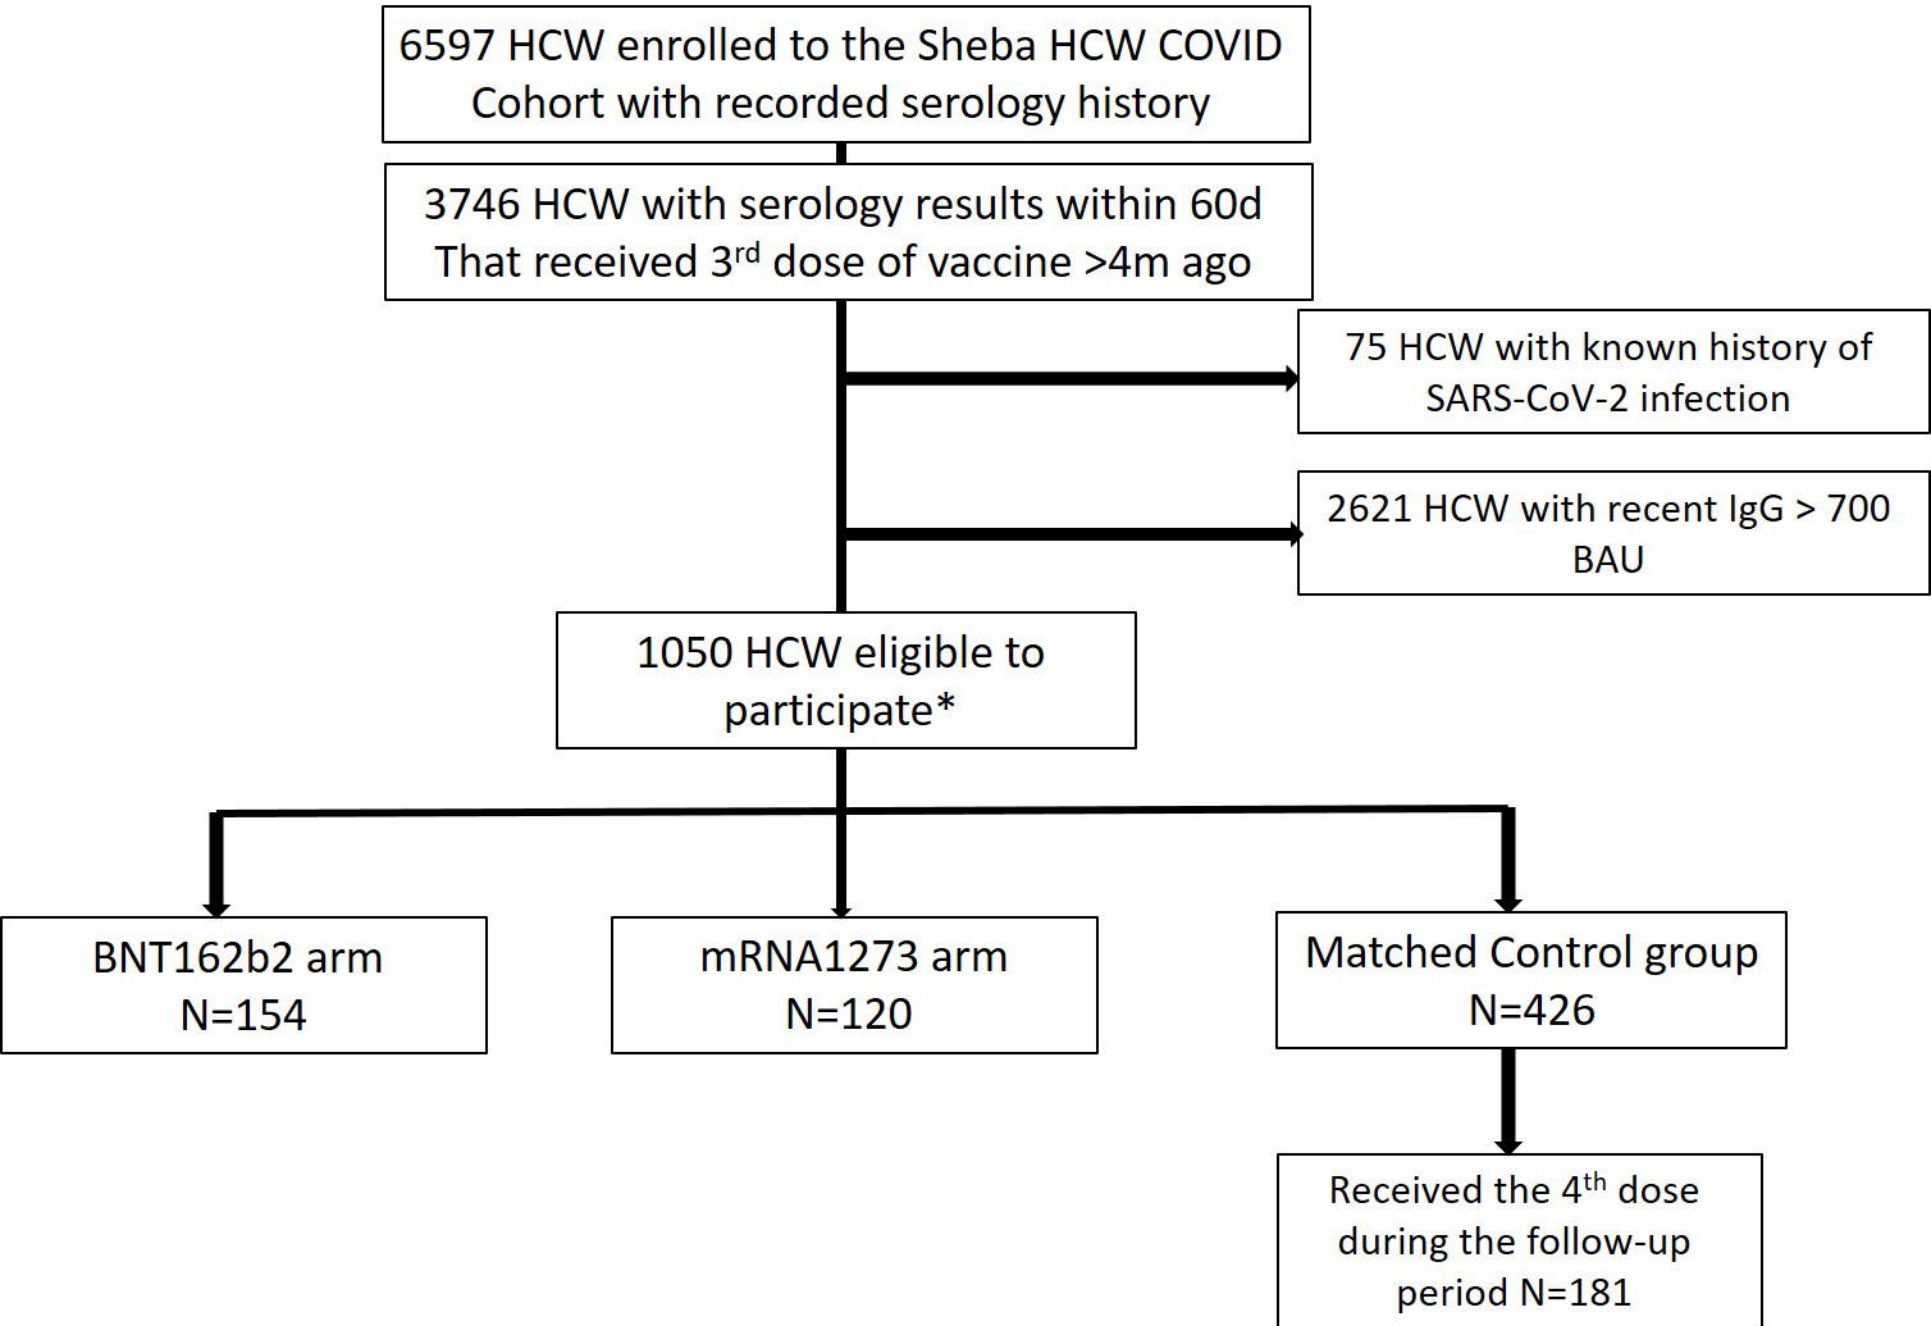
6597 HCW enrolled to the Sheba HCW COVID Cohort with recorded serology history

3746 HCW with serology results within 60d That received 3$^{rd}$ dose of vaccine >4m ago

75 HCW with known history of SARS-CoV-2 infection

2621 HCW with recent IgG > 700 BAU

1050 HCW eligible to participate*

BNT162b2 arm N=154

mRNA1273 arm N=120

Matched Control group N=426

Received the 4$^{th}$ dose during the follow-up period N=181